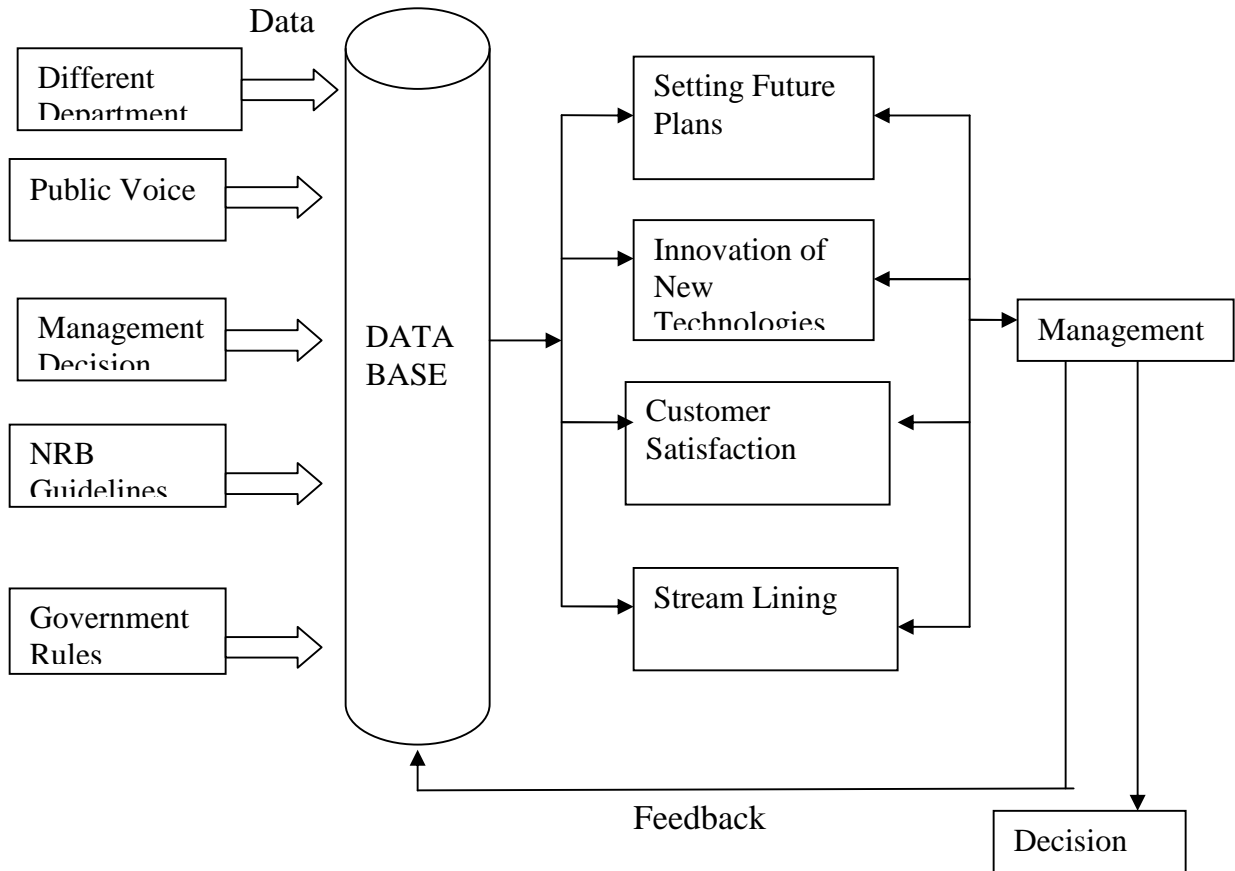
Data

Different Department

Public Voice

Management Decision

NRB Guidelines

Government Rules

DATA BASE

Setting Future Plans

Innovation of New Technologies

Customer Satisfaction

Stream Lining

Management

Feedback

Decision